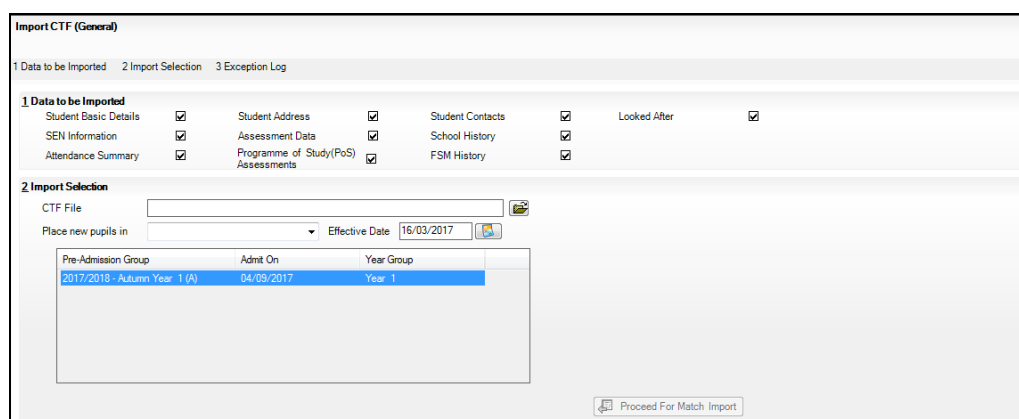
Import CTF (General)

1 Data to be Imported 2 Import Selection 3 Exception Log

1 Data to be Imported

Student Basic Details ☑ Student Address ☑ Student Contacts ☑ Looked After ☑

SEN Information ☑ Assessment Data ☑ School History ☑

Attendance Summary ☑ Programme of Study(PoS) Assessments ☑ FSM History ☑

2 Import Selection

CTF File

Place new pupils in Effective Date 16/03/2017

| Pre-Admission Group | Admit On | Year Group |
|---|---|---|
| 2017/2018 - Autumn Year 1 (A) | 04/09/2017 | Year 1 |

Proceed For Match Import